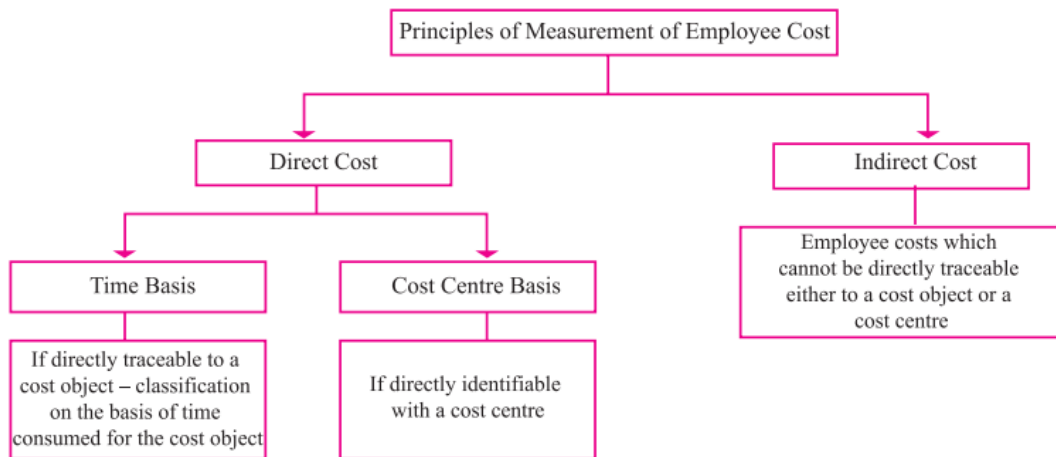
Principles of Measurement of Employee Cost

Direct Cost

Indirect Cost

Time Basis

Cost Centre Basis

Employee costs which cannot be directly traceable either to a cost object or a cost centre

If directly traceable to a cost object – classification on the basis of time consumed for the cost object

If directly identifiable with a cost centre